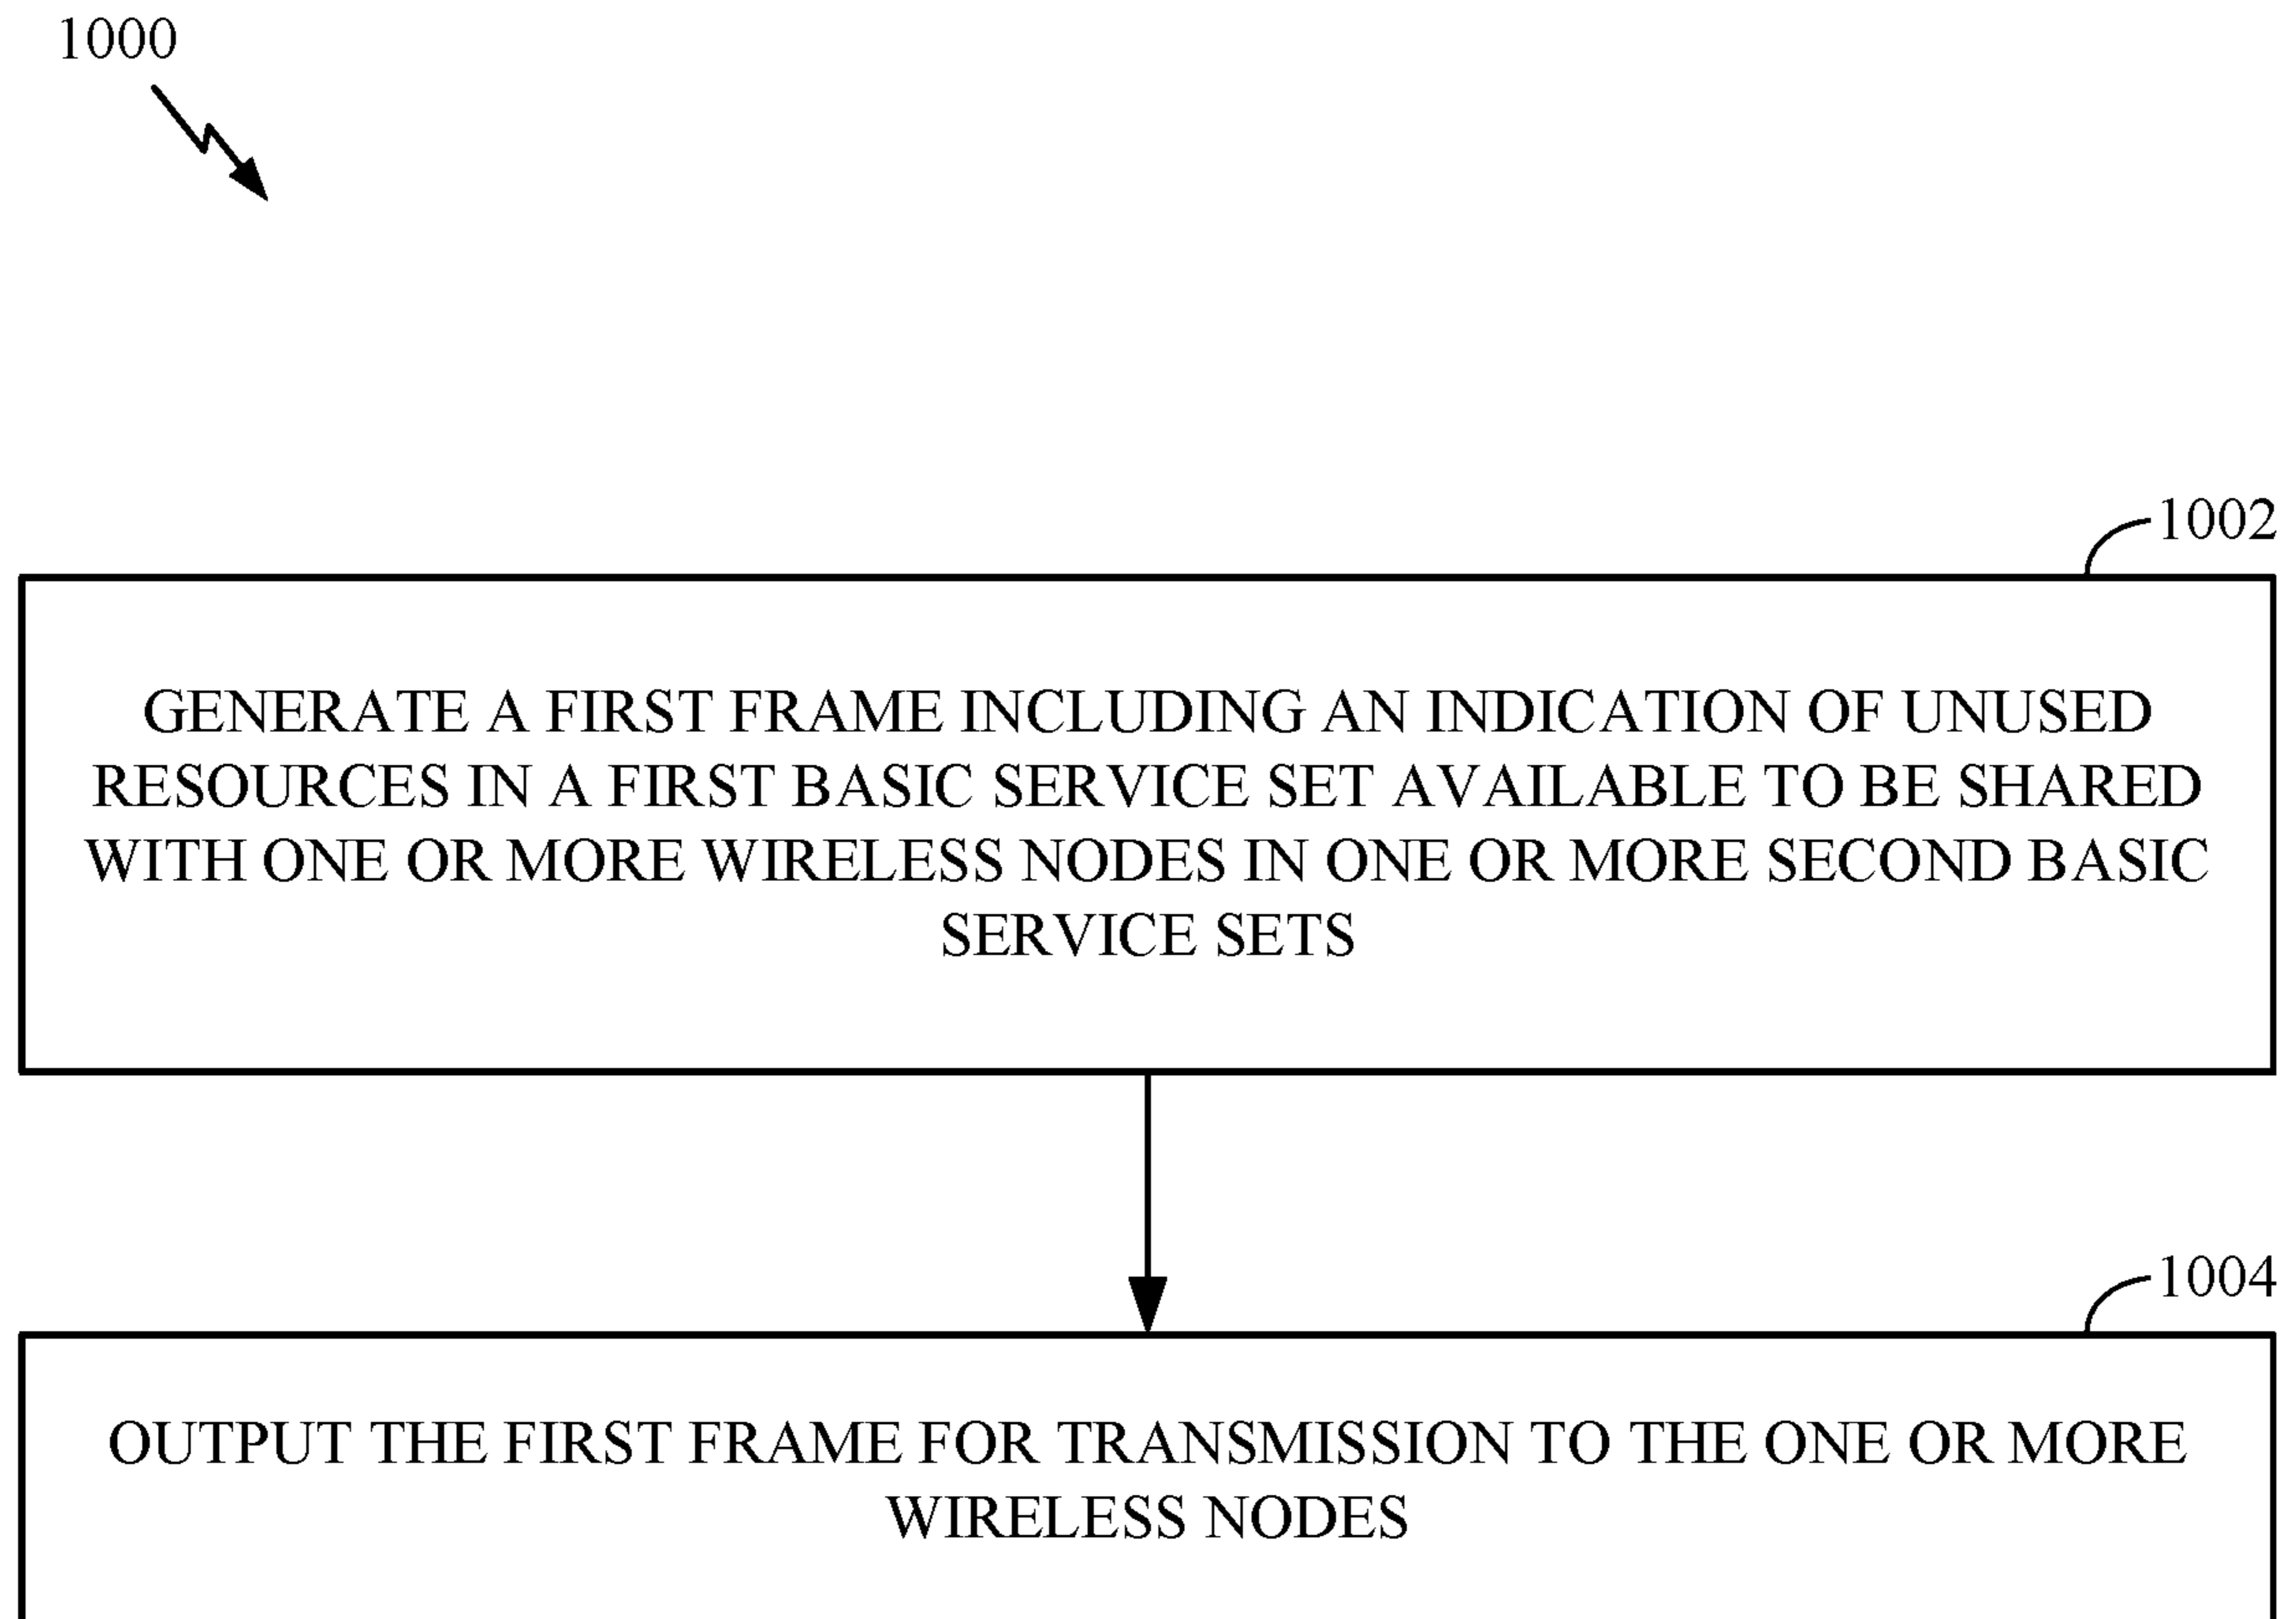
1000

1002

GENERATE A FIRST FRAME INCLUDING AN INDICATION OF UNUSED RESOURCES IN A FIRST BASIC SERVICE SET AVAILABLE TO BE SHARED WITH ONE OR MORE WIRELESS NODES IN ONE OR MORE SECOND BASIC SERVICE SETS

1004

OUTPUT THE FIRST FRAME FOR TRANSMISSION TO THE ONE OR MORE WIRELESS NODES